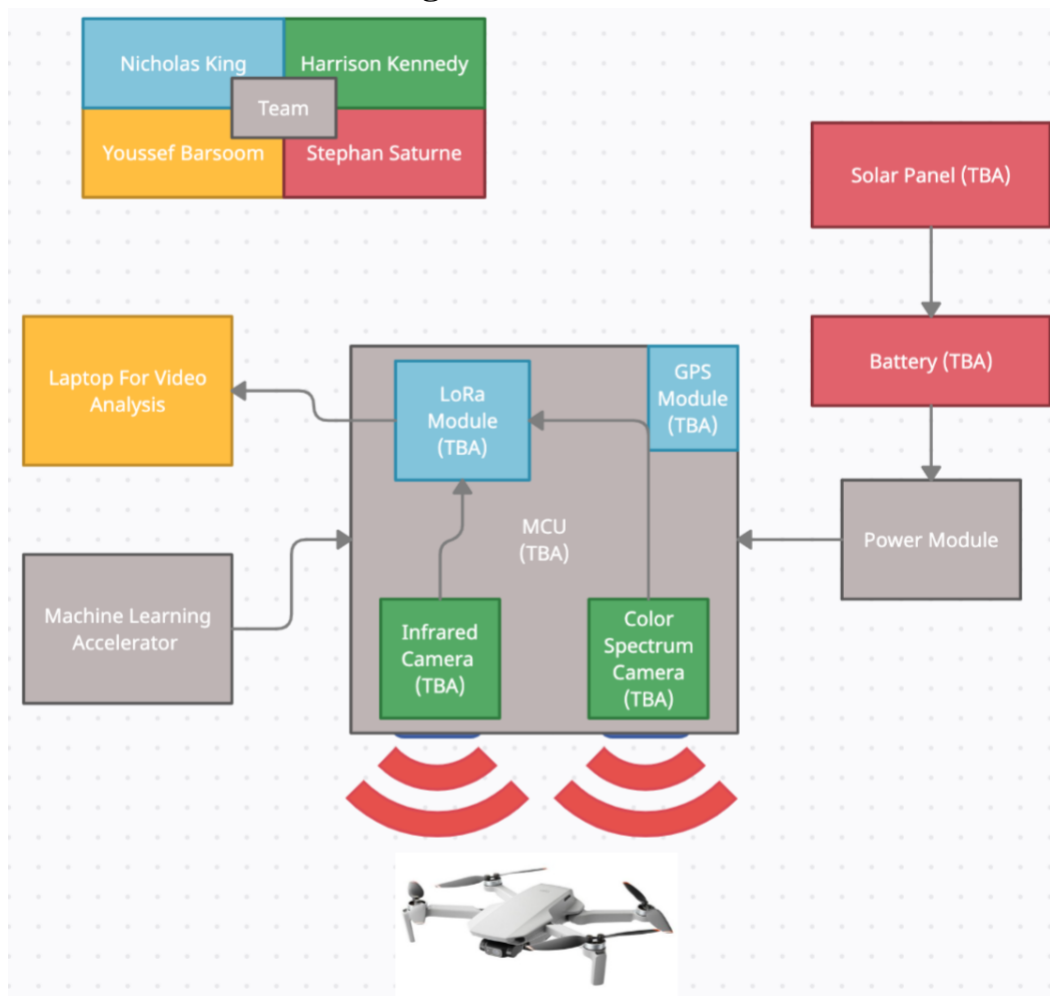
Nicholas King
Harrison Kennedy
Team
Youssef Barsoom
Stephan Saturne

Solar Panel (TBA)

Battery (TBA)

Power Module

Laptop For Video Analysis

LoRa Module (TBA)

GPS Module (TBA)

MCU (TBA)

Machine Learning Accelerator

Infrared Camera (TBA)

Color Spectrum Camera (TBA)